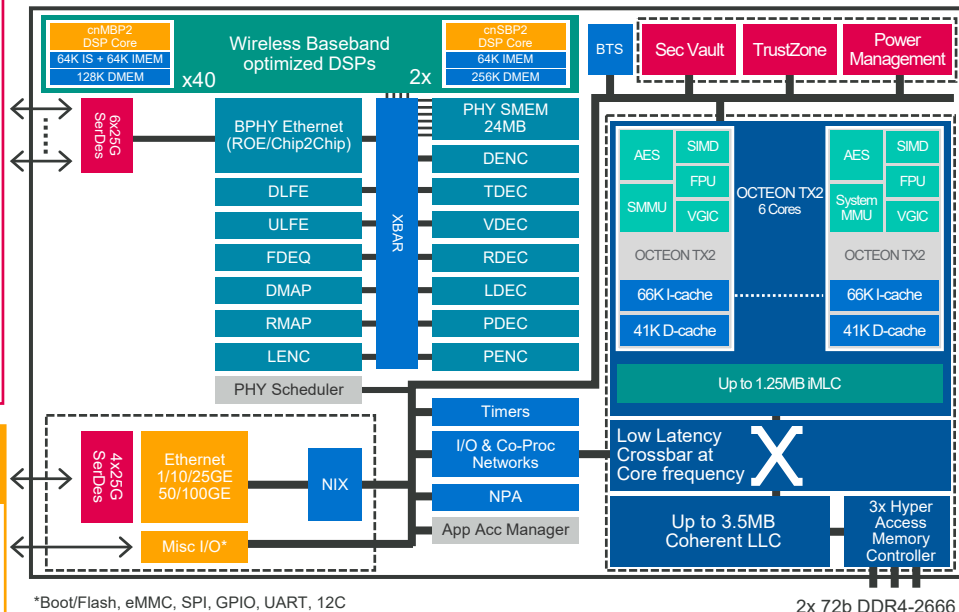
cnMBP2
DSP Core
64K IS + 64K IMEM
128K DMEM
x40

Wireless Baseband
optimized DSPs

cnSBP2
DSP Core
64K IMEM
256K DMEM
2x

BTS

Sec Vault

TrustZone

Power
Management

6x25G
SerDes

BPHY Ethernet
(ROE/Chip2Chip)

XBAR

PHY SMEM
24MB

DLFE
ULFE
FDEQ
DMAP
RMAP
LENC

DENC
TDEC
VDEC
RDEC
LDEC
PDEC
PENC

PHY Scheduler

AES
SIMD
FPU
SMMU
VGIC
OCTEON TX2
66K I-cache
41K D-cache

OCTEON TX2
6 Cores

AES
SIMD
FPU
System
MMU
VGIC
OCTEON TX2
66K I-cache
41K D-cache

Up to 1.25MB iMLC

4x25G
SerDes

Ethernet
1/10/25GE
50/100GE

NIX

Misc I/O*

Timers

I/O & Co-Proc
Networks

NPA

App Acc Manager

Low Latency
Crossbar at
Core frequency

X

Up to 3.5MB
Coherent LLC

3x Hyper
Access
Memory
Controller

*Boot/Flash, eMMC, SPI, GPIO, UART, 12C

2x 72b DDR4-2666